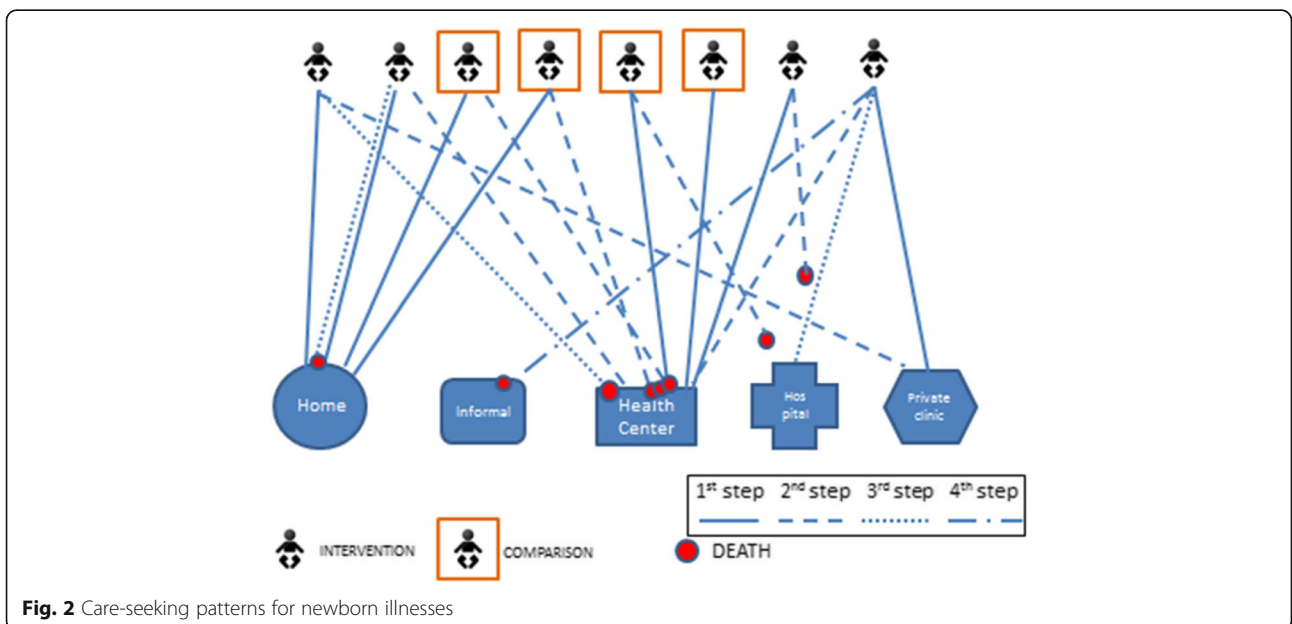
Home

Informal

Health Center

Hos pital

Private clinic

| 1$^{st}$ step | 2$^{nd}$ step | 3$^{rd}$ step | 4$^{th}$ step |
|---|---|---|---|

INTERVENTION COMPARISON DEATH

**Fig. 2** Care-seeking patterns for newborn illnesses